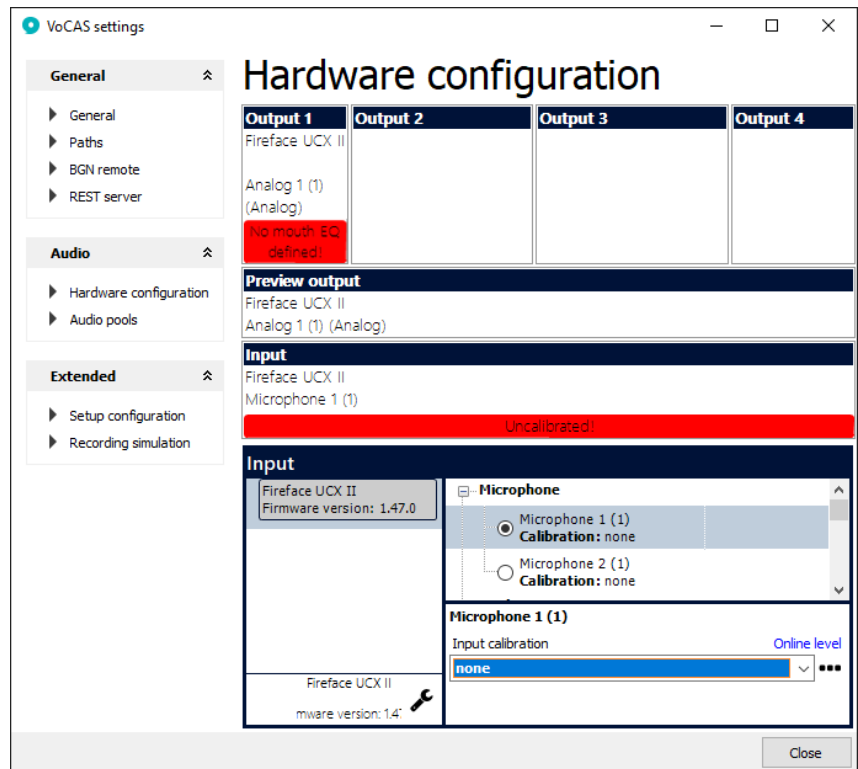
VoCAS settings

General
General
Paths
BGN remote
REST server

Audio
Hardware configuration
Audio pools

Extended
Setup configuration
Recording simulation

Hardware configuration

| Output 1 | Output 2 | Output 3 | Output 4 |
|---|---|---|---|
| Fireface UCX II Analog 1 (1) (Analog) No mouth EQ defined! | | | |

Preview output
Fireface UCX II
Analog 1 (1) (Analog)

Input
Fireface UCX II
Microphone 1 (1)
Uncalibrated!

Input
Fireface UCX II
Firmware version: 1.47.0

Microphone
Microphone 1 (1)
Calibration: none
Microphone 2 (1)
Calibration: none

Fireface UCX II
mware version: 1.4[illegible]

Microphone 1 (1)
Input calibration
Online level
none

Close